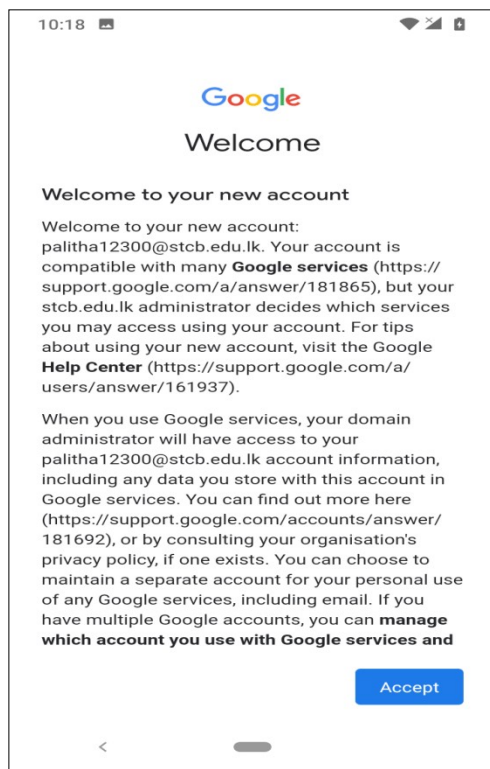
10:18

Google

Welcome

Welcome to your new account

Welcome to your new account: palitha12300@stcb.edu.lk. Your account is compatible with many **Google services** (https://support.google.com/a/answer/181865), but your stcb.edu.lk administrator decides which services you may access using your account. For tips about using your new account, visit the Google **Help Center** (https://support.google.com/a/users/answer/161937).

When you use Google services, your domain administrator will have access to your palitha12300@stcb.edu.lk account information, including any data you store with this account in Google services. You can find out more here (https://support.google.com/accounts/answer/181692), or by consulting your organisation's privacy policy, if one exists. You can choose to maintain a separate account for your personal use of any Google services, including email. If you have multiple Google accounts, you can **manage which account you use with Google services and**

Accept

<